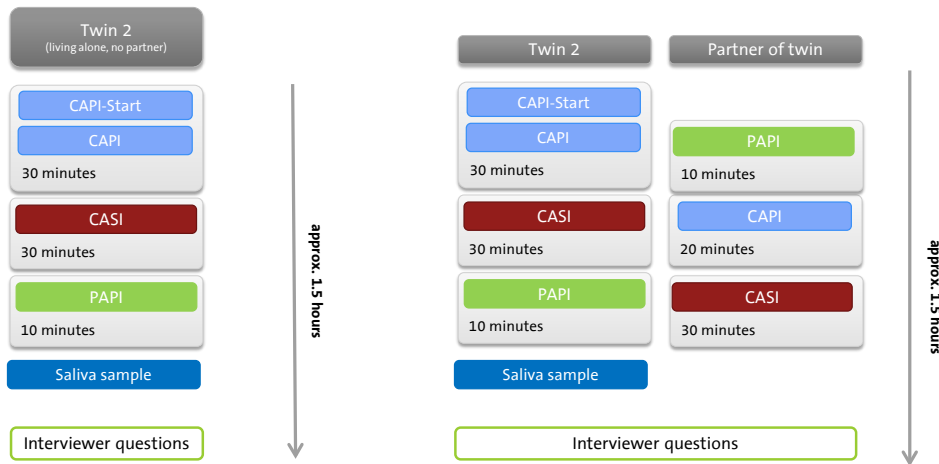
Twin 2
(living alone, no partner)

CAPI-Start
CAPI
30 minutes

CASI
30 minutes

PAPI
10 minutes

Saliva sample

Interviewer questions

approx. 1.5 hours

Twin 2

CAPI-Start
CAPI
30 minutes

CASI
30 minutes

PAPI
10 minutes

Saliva sample

Partner of twin

PAPI
10 minutes

CAPI
20 minutes

CASI
30 minutes

Interviewer questions

approx. 1.5 hours